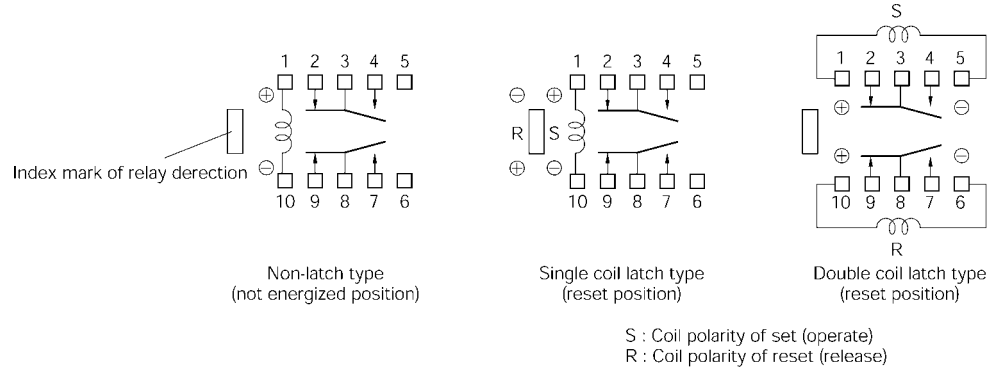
1 2 3 4 5

$\oplus$

$\ominus$

10 9 8 7 6

Index mark of relay derection

Non-latch type
(not energized position)

1 2 3 4 5

$\ominus$ $\oplus$

R S

$\oplus$ $\ominus$

10 9 8 7 6

Single coil latch type
(reset position)

S

1 2 3 4 5

$\oplus$ $\ominus$

$\oplus$ $\ominus$

10 9 8 7 6

R

Double coil latch type
(reset position)

S : Coil polarity of set (operate)
R : Coil polarity of reset (release)